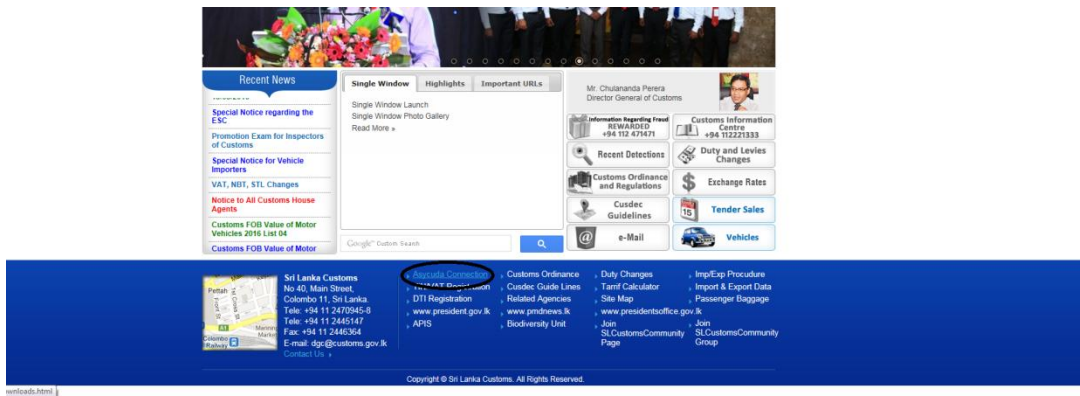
Recent News

Special Notice regarding the ESC

Promotion Exam for Inspectors of Customs

Special Notice for Vehicle Importers

VAT, NBT, STL Changes

Notice to All Customs House Agents

Customs FOB Value of Motor Vehicles 2016 List 04

Customs FOB Value of Motor

Single Window | Highlights | Important URLs

Single Window Launch
Single Window Photo Gallery
Read More »

Google Custom Search

Mr. Chulananda Perera
Director General of Customs

Information Regarding Fraud REWARDED +94 112 471471

Customs Information Centre +94 112221333

Recent Detections

Duty and Levies Changes

Customs Ordinance and Regulations

Exchange Rates

Cusdec Guidelines

15 Tender Sales

e-Mail

Vehicles

Pettah

Colombo Railway

Sri Lanka Customs
No 40, Main Street,
Colombo 11, Sri Lanka.
Tele: +94 11 2470945-8
Tele: +94 11 2445147
Fax: +94 11 2446364
E-mail: dgc@customs.gov.lk
Contact Us »

Asycuda Connection
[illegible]VAT Registration
DTI Registration
www.president.gov.lk
APIS

Customs Ordinance
Cusdec Guide Lines
Related Agencies
www.pmdnews.lk
Biodiversity Unit

Duty Changes
Tarrif Calculator
Site Map
www.presidentsoffice.gov.lk
Join SLCustomsCommunity Page

Imp/Exp Procudure
Import & Export Data
Passenger Baggage
Join SLCustomsCommunity Group

Copyright © Sri Lanka Customs. All Rights Reserved.

wnloads.html